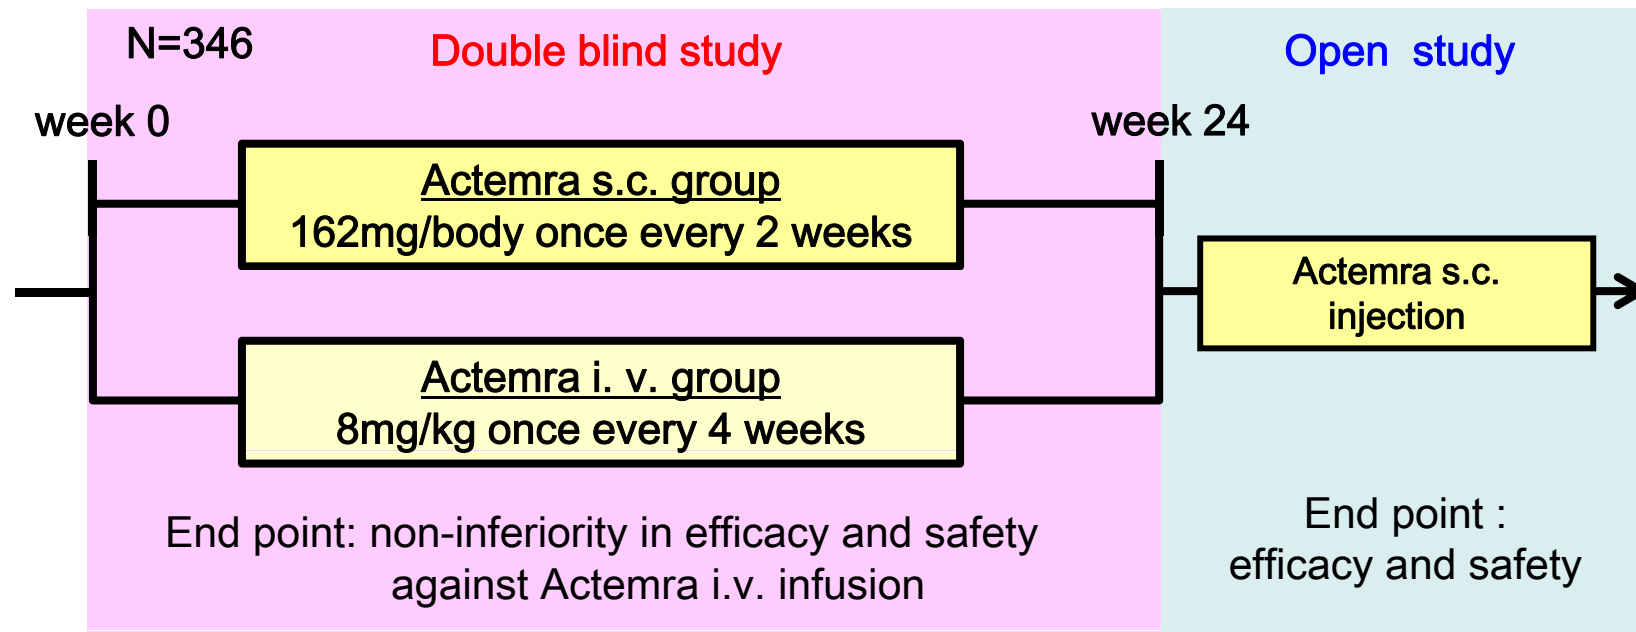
N=346

Double blind study

Open study

week 0

week 24

Actemra s.c. group
162mg/body once every 2 weeks

Actemra s.c. injection

Actemra i. v. group
8mg/kg once every 4 weeks

End point: non-inferiority in efficacy and safety against Actemra i.v. infusion

End point : efficacy and safety